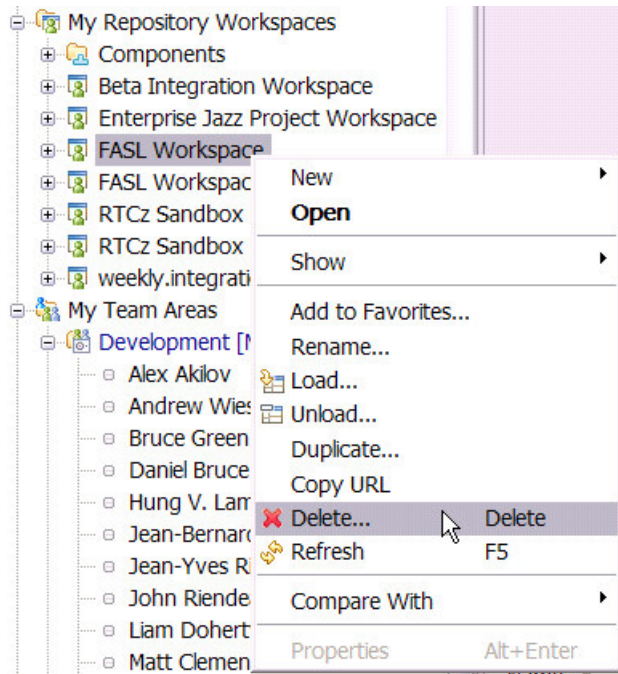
My Repository Workspaces
Components
Beta Integration Workspace
Enterprise Jazz Project Workspace
FASL Workspace
FASL Workspac
RTCz Sandbox
RTCz Sandbox
weekly.integrati
My Team Areas
Development [
Alex Akilov
Andrew Wies
Bruce Green
Daniel Bruce
Hung V. Lam
Jean-Bernard
Jean-Yves R
John Riende
Liam Dohert
Matt Clemen

New
Open
Show
Add to Favorites...
Rename...
Load...
Unload...
Duplicate...
Copy URL
Delete... Delete
Refresh F5
Compare With
Properties Alt+Enter